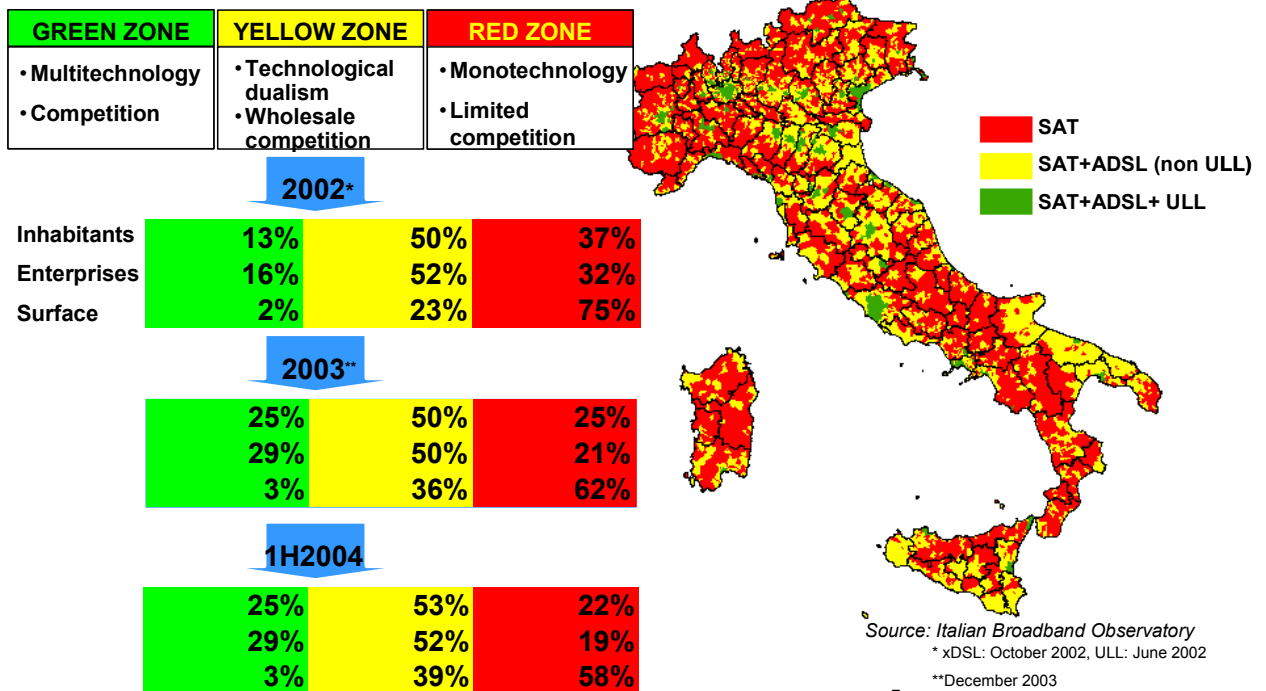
| GREEN ZONE | YELLOW ZONE | RED ZONE |
|---|---|---|
| • Multitechnology • Competition | • Technological dualism • Wholesale competition | • Monotechnology • Limited competition |

2002*

| | | | |
|---|---|---|---|
| Inhabitants | 13% | 50% | 37% |
| Enterprises | 16% | 52% | 32% |
| Surface | 2% | 23% | 75% |

2003**

| | | |
|---|---|---|
| 25% | 50% | 25% |
| 29% | 50% | 21% |
| 3% | 36% | 62% |

1H2004

| | | |
|---|---|---|
| 25% | 53% | 22% |
| 29% | 52% | 19% |
| 3% | 39% | 58% |

SAT
SAT+ADSL (non ULL)
SAT+ADSL+ ULL

Source: Italian Broadband Observatory
* xDSL: October 2002, ULL: June 2002
**December 2003